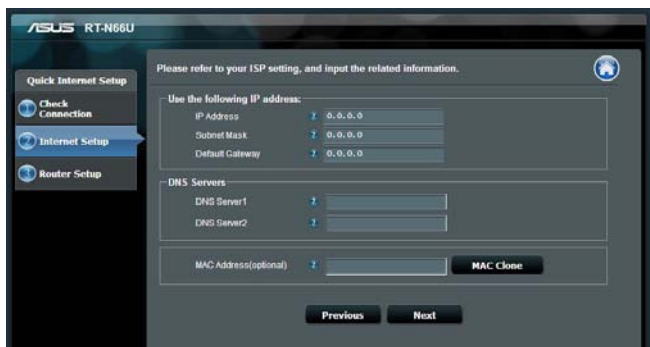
/ISUS RT-N66U

Quick Internet Setup

1 Check Connection

2 Internet Setup

3 Router Setup

Please refer to your ISP setting, and input the related information.

Use the following IP address:

IP Address ? 0.0.0.0

Subnet Mask ? 0.0.0.0

Default Gateway ? 0.0.0.0

DNS Servers

DNS Server1 ?

DNS Server2 ?

MAC Address(optional) ? MAC Clone

Previous Next